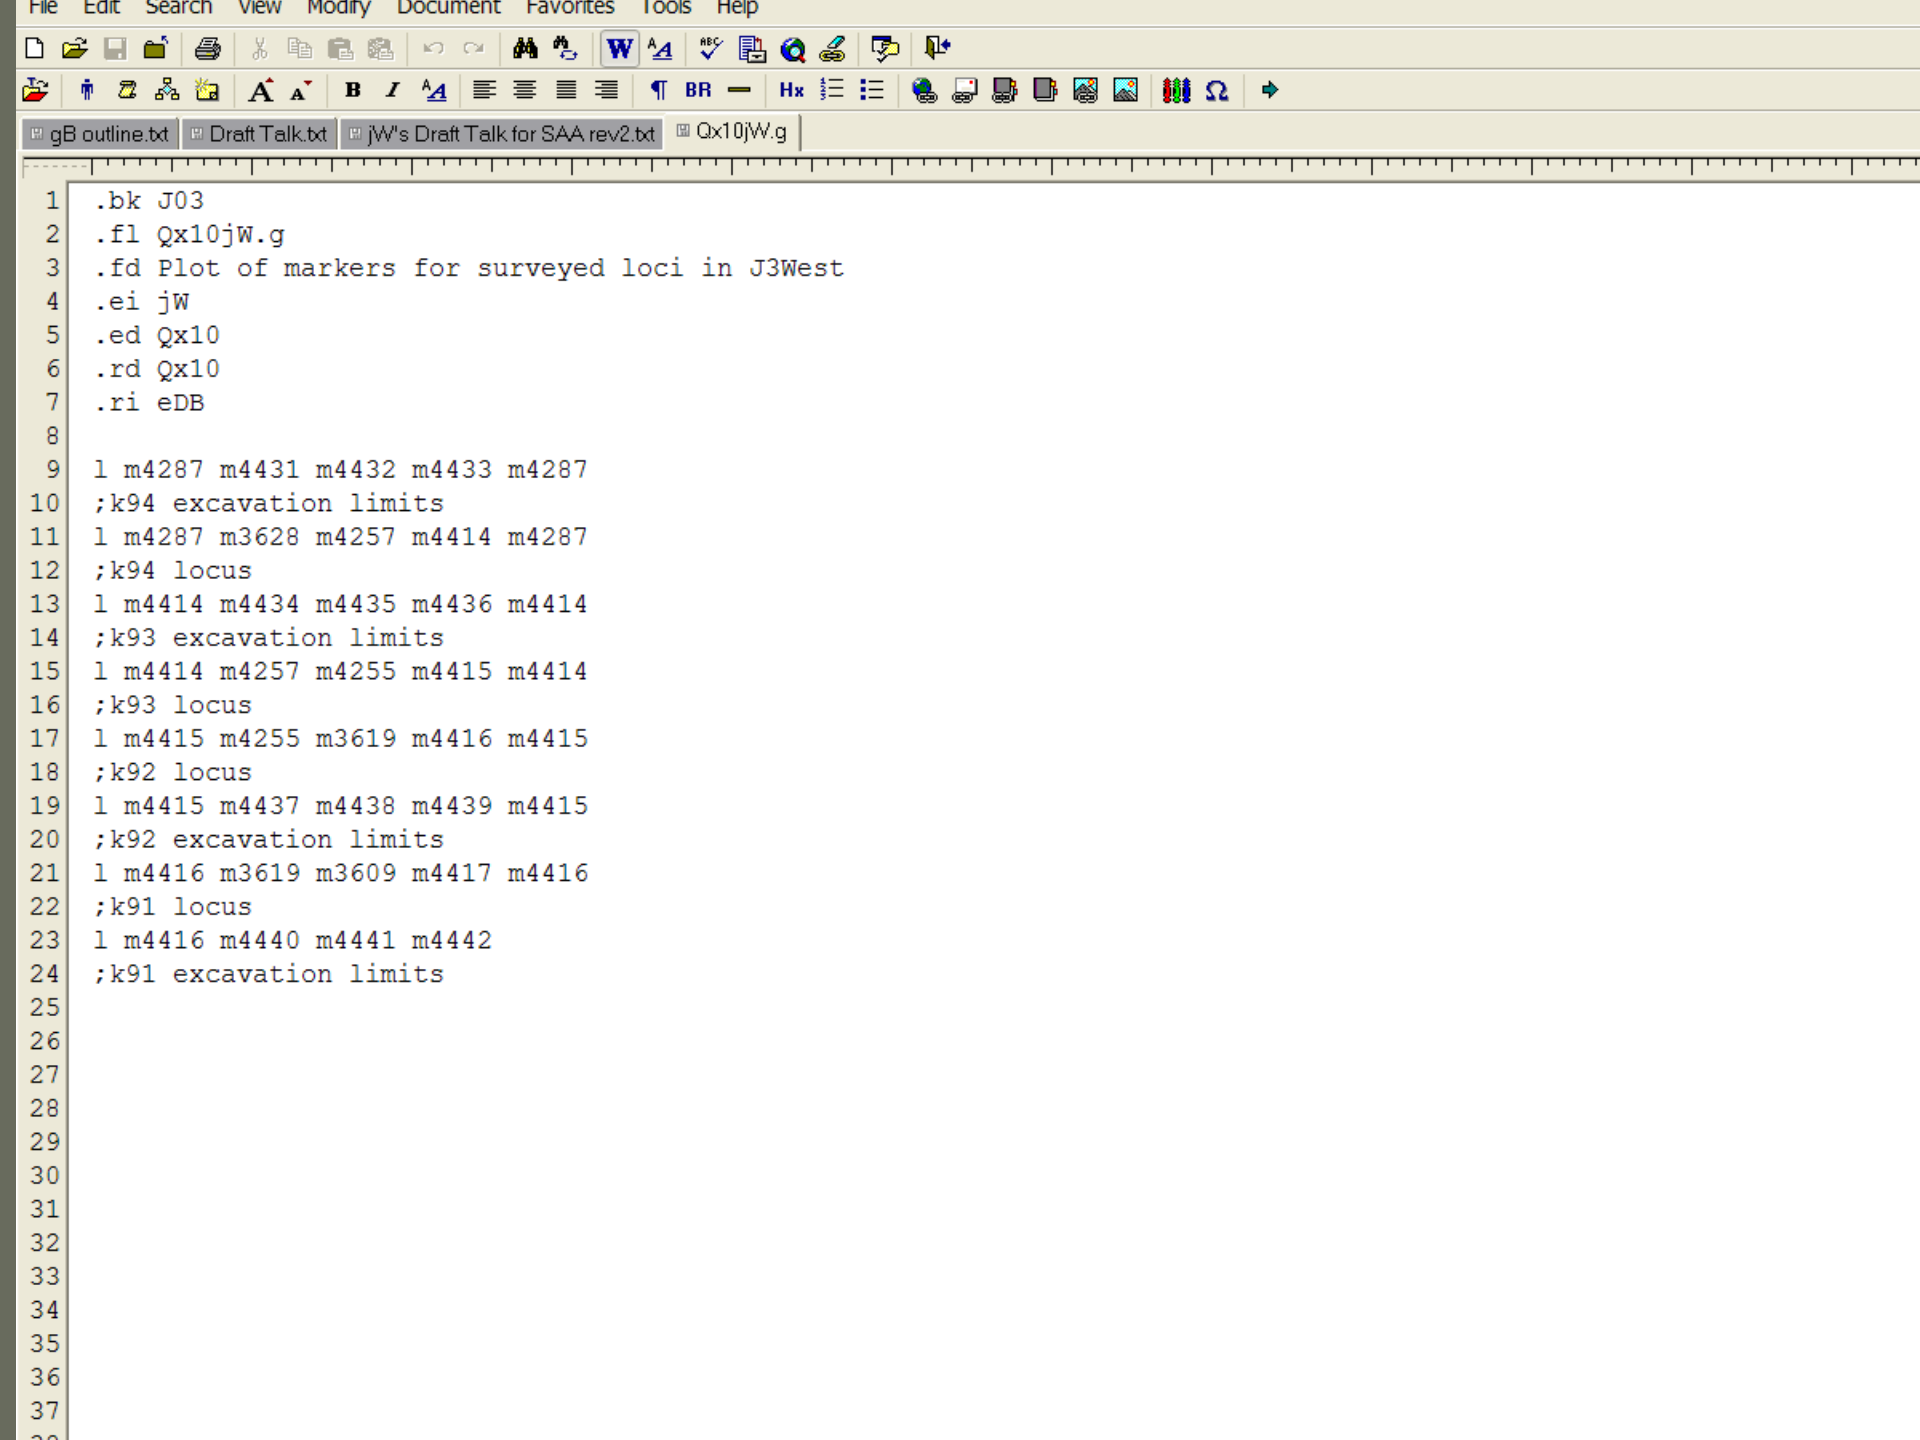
File Edit Search View Modify Document Favorites Tools Help

BR Hx

gB outline.txt Draft Talk.txt jW's Draft Talk for SAA rev2.txt Qx10jW.g

1 .bk J03
2 .fl Qx10jW.g
3 .fd Plot of markers for surveyed loci in J3West
4 .ei jW
5 .ed Qx10
6 .rd Qx10
7 .ri eDB
8
9 l m4287 m4431 m4432 m4433 m4287
10 ;k94 excavation limits
11 l m4287 m3628 m4257 m4414 m4287
12 ;k94 locus
13 l m4414 m4434 m4435 m4436 m4414
14 ;k93 excavation limits
15 l m4414 m4257 m4255 m4415 m4414
16 ;k93 locus
17 l m4415 m4255 m3619 m4416 m4415
18 ;k92 locus
19 l m4415 m4437 m4438 m4439 m4415
20 ;k92 excavation limits
21 l m4416 m3619 m3609 m4417 m4416
22 ;k91 locus
23 l m4416 m4440 m4441 m4442
24 ;k91 excavation limits
25
26
27
28
29
30
31
32
33
34
35
36
37